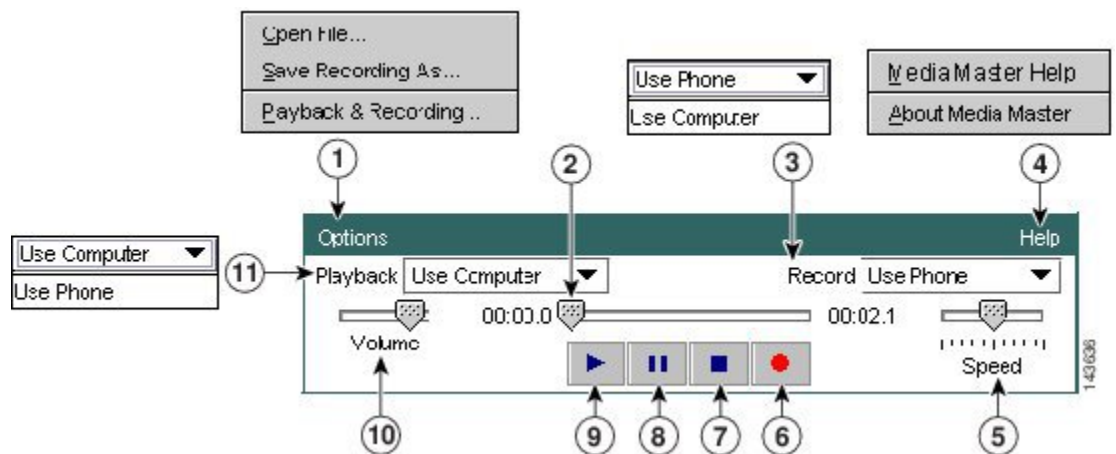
Open File...
Save Recording As...
Payback & Recording ..

Use Phone
Use Computer

Media Master Help
About Media Master

1
2
3
4

Use Computer
Use Phone

11

Options
Help
Playback Use Computer
Record Use Phone
00:00.0
00:02.1
Volume
Speed

10
9
8
7
6
5

143636